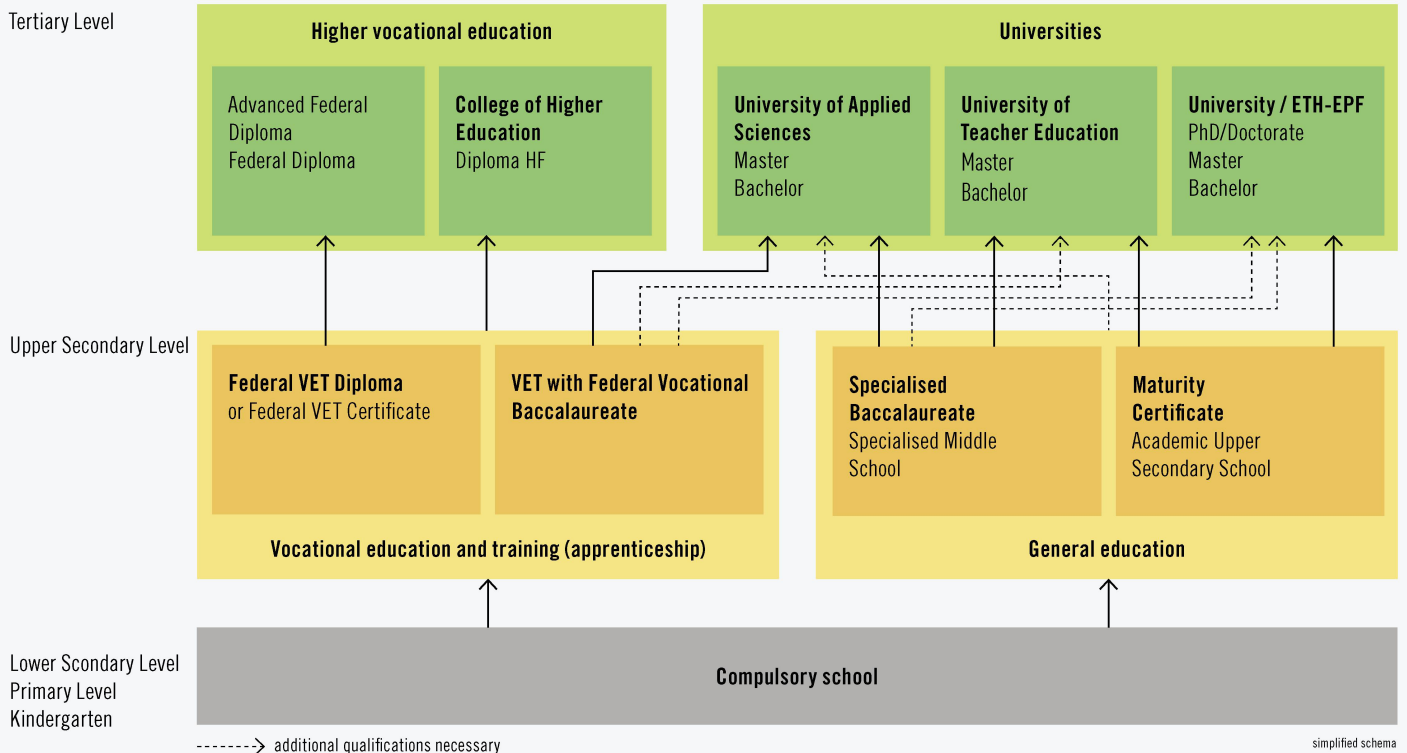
Tertiary Level

Higher vocational education

Advanced Federal Diploma
Federal Diploma

College of Higher Education
Diploma HF

Universities

University of Applied Sciences
Master
Bachelor

University of Teacher Education
Master
Bachelor

University / ETH-EPF
PhD/Doctorate
Master
Bachelor

Upper Secondary Level

Federal VET Diploma
or Federal VET Certificate

VET with Federal Vocational Baccalaureate

Vocational education and training (apprenticeship)

Specialised Baccalaureate
Specialised Middle School

Maturity Certificate
Academic Upper Secondary School

General education

Lower Scondary Level
Primary Level
Kindergarten

Compulsory school

additional qualifications necessary

simplified schema